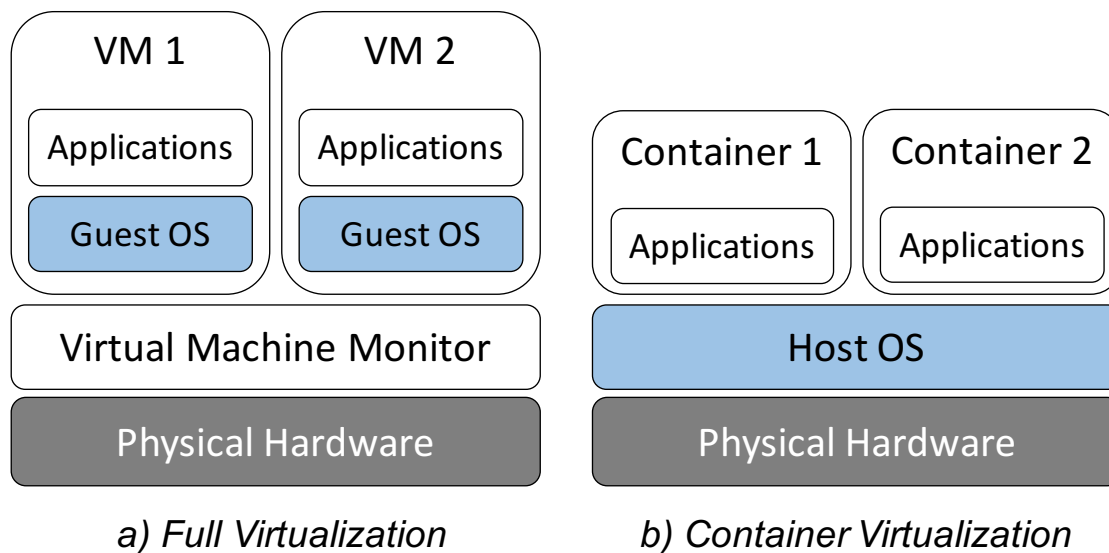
VM 1

Applications

Guest OS

VM 2

Applications

Guest OS

Virtual Machine Monitor

Physical Hardware

a) Full Virtualization

Container 1

Applications

Container 2

Applications

Host OS

Physical Hardware

b) Container Virtualization